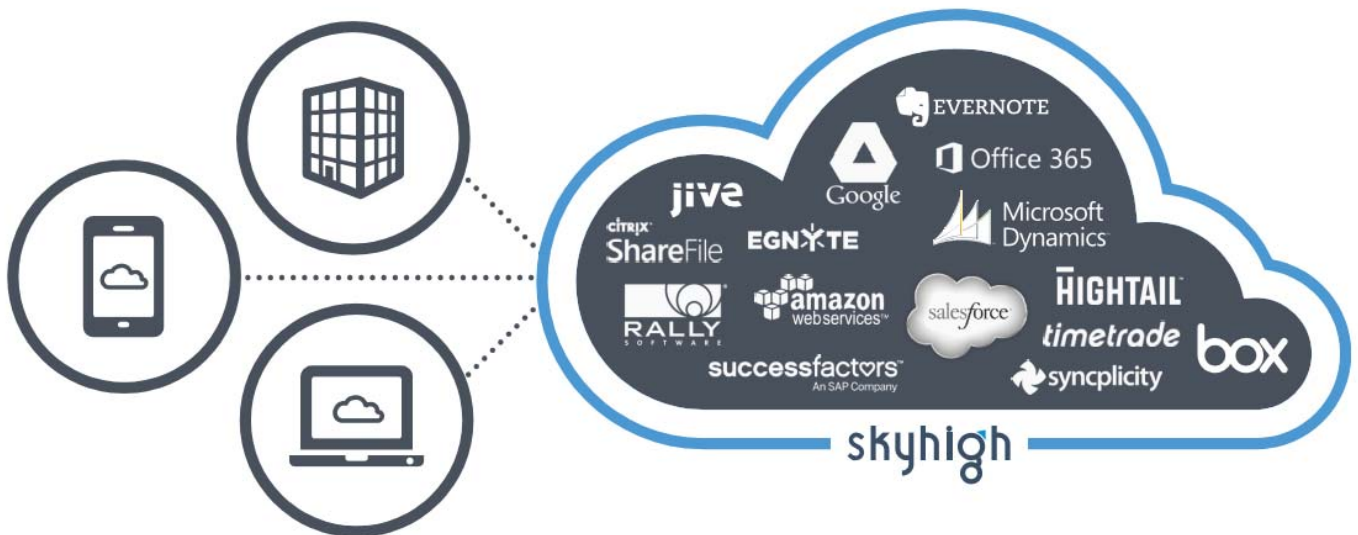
EVERNOTE

Google

Office 365

jive

CITRIX ShareFile

EGNYTE

Microsoft Dynamics

RALLY SOFTWARE

amazon webservices

salesforce

HIGHTAIL

timetrade

box

successfactors An SAP Company

syncplicity

skyhigh